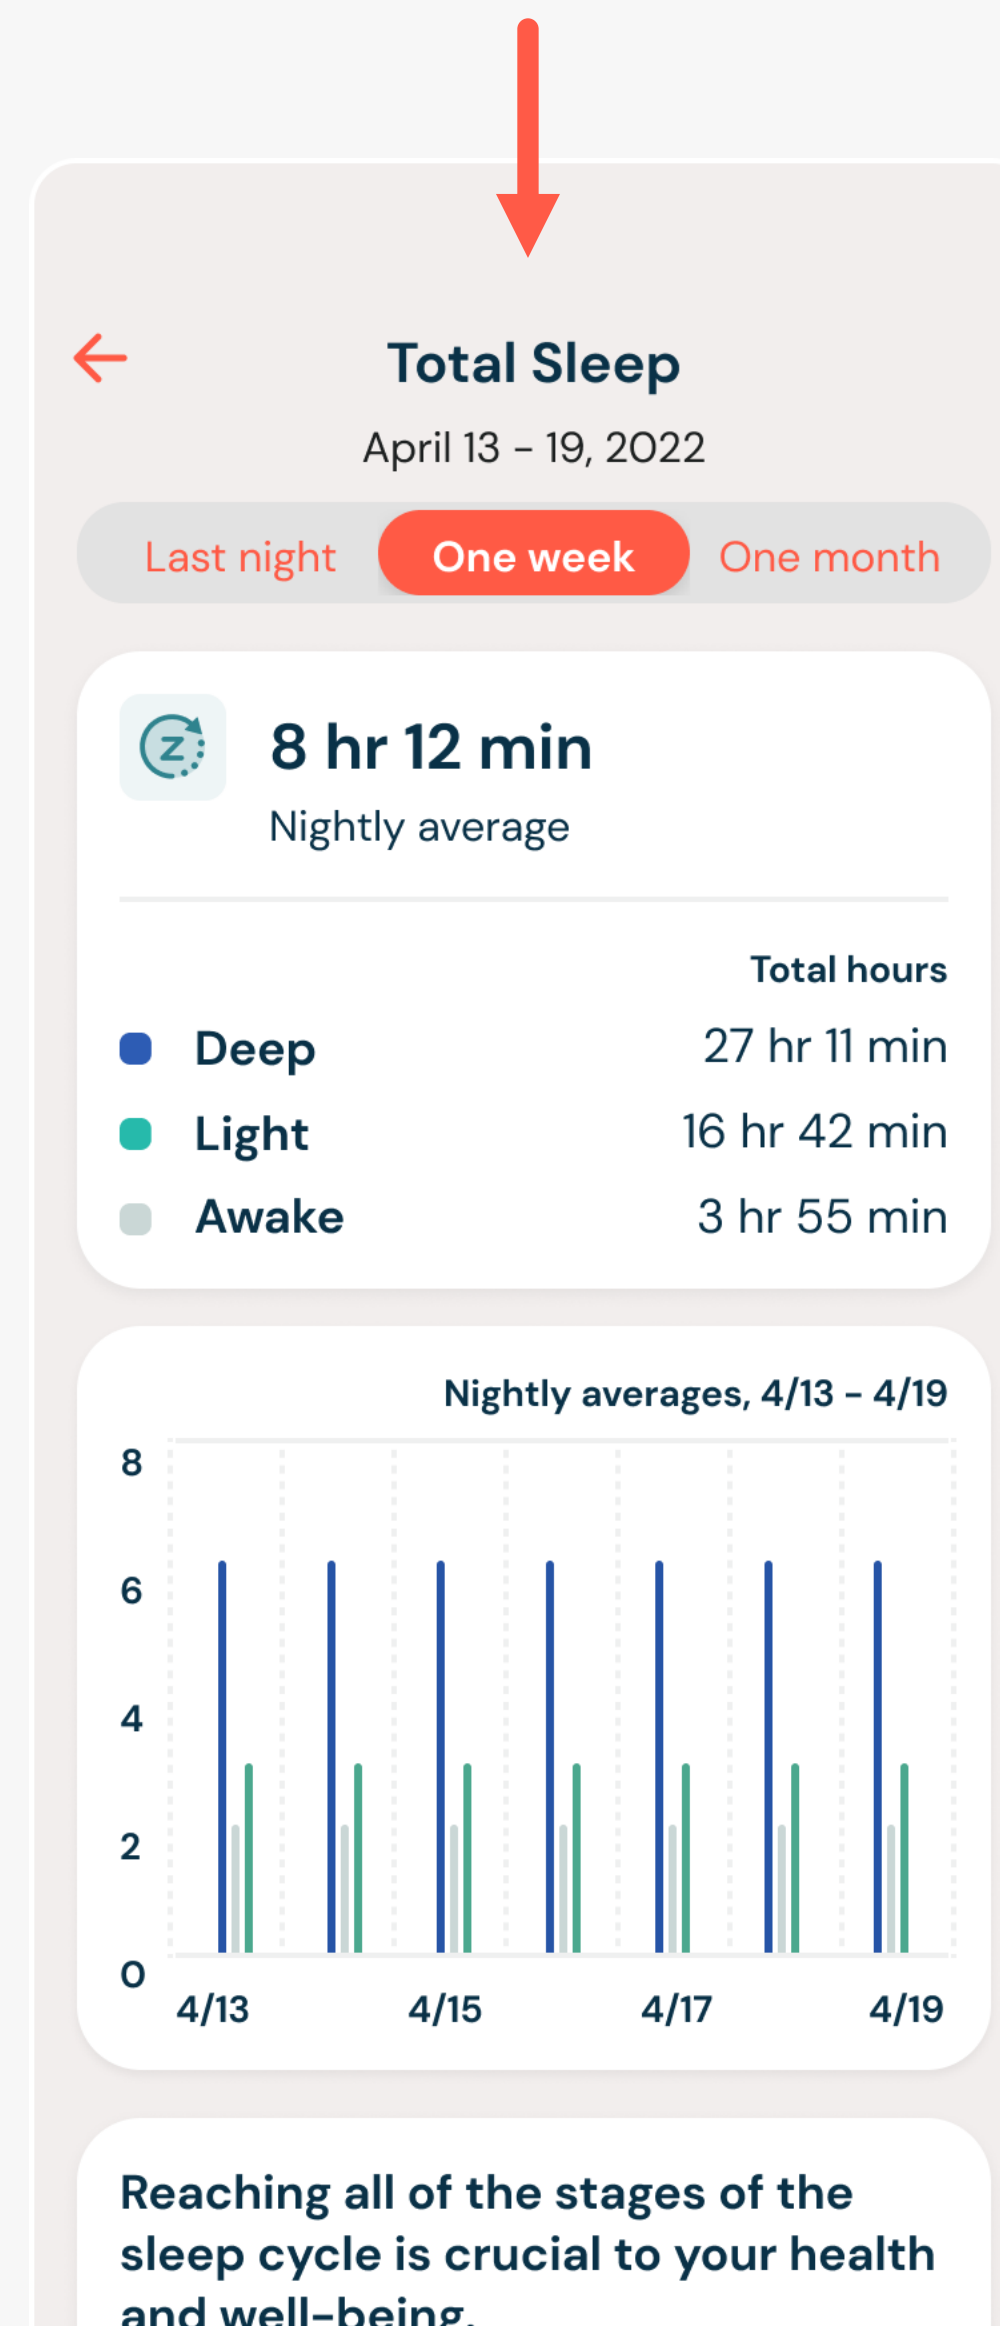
Total Sleep

April 13 – 19, 2022

Last night One week One month

8 hr 12 min

Nightly average

Total hours

Deep 27 hr 11 min

Light 16 hr 42 min

Awake 3 hr 55 min

Nightly averages, 4/13 – 4/19

8
6
4
2
0

4/13 4/15 4/17 4/19

Reaching all of the stages of the sleep cycle is crucial to your health and well-being.